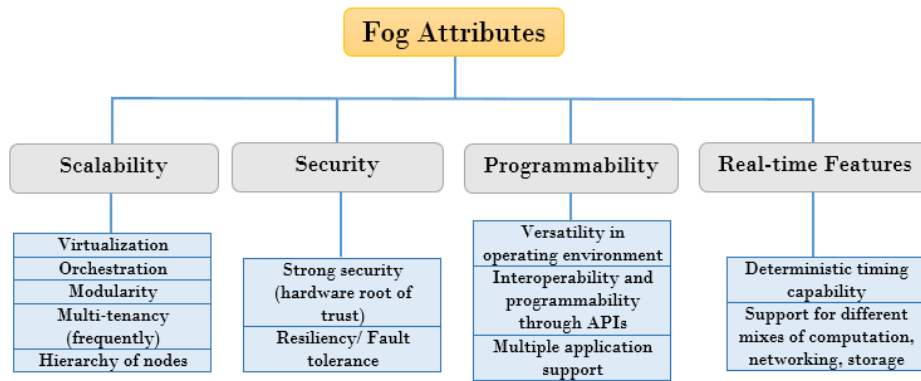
Fog Attributes

Scalability

Virtualization
Orchestration
Modularity
Multi-tenancy (frequently)
Hierarchy of nodes

Security

Strong security (hardware root of trust)
Resiliency/ Fault tolerance

Programmability

Versatility in operating environment
Interoperability and programmability through APIs
Multiple application support

Real-time Features

Deterministic timing capability
Support for different mixes of computation, networking, storage